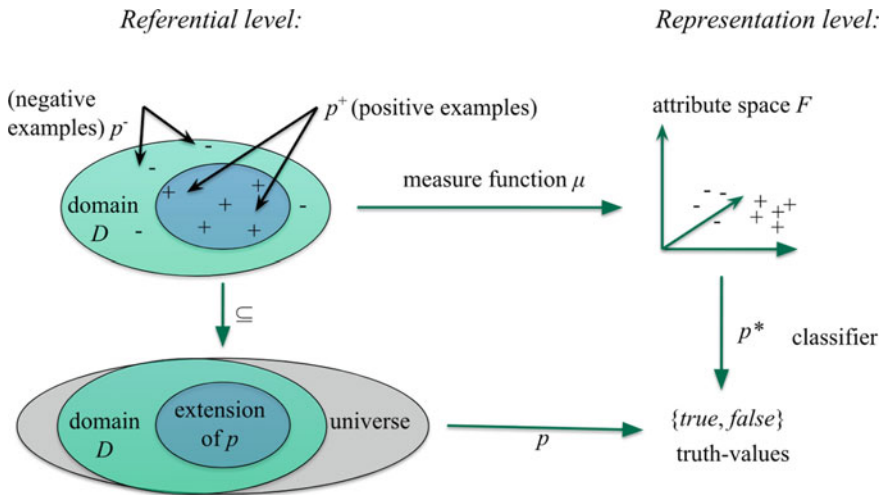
Referential level:

Representation level:

(negative examples) $p^-$

$p^+$ (positive examples)

attribute space $F$

-
-
+
+
+
+
+
-
domain $D$
-

measure function $\mu$

- -
-
+
+ +
+ +
+

$\subseteq$

$p^*$

classifier

domain $D$

extension of $p$

universe

$p$

$\{true, false\}$
truth-values